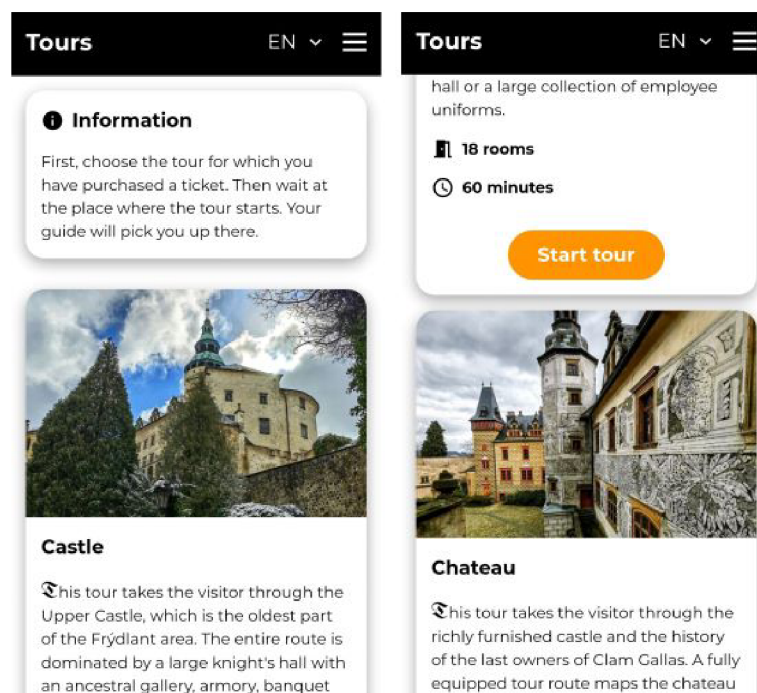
Tours EN

Information

First, choose the tour for which you have purchased a ticket. Then wait at the place where the tour starts. Your guide will pick you up there.

Castle

This tour takes the visitor through the Upper Castle, which is the oldest part of the Frýdlant area. The entire route is dominated by a large knight's hall with an ancestral gallery, armory, banquet

Tours EN

hall or a large collection of employee uniforms.

18 rooms

60 minutes

Start tour

Chateau

This tour takes the visitor through the richly furnished castle and the history of the last owners of Clam Gallas. A fully equipped tour route maps the chateau